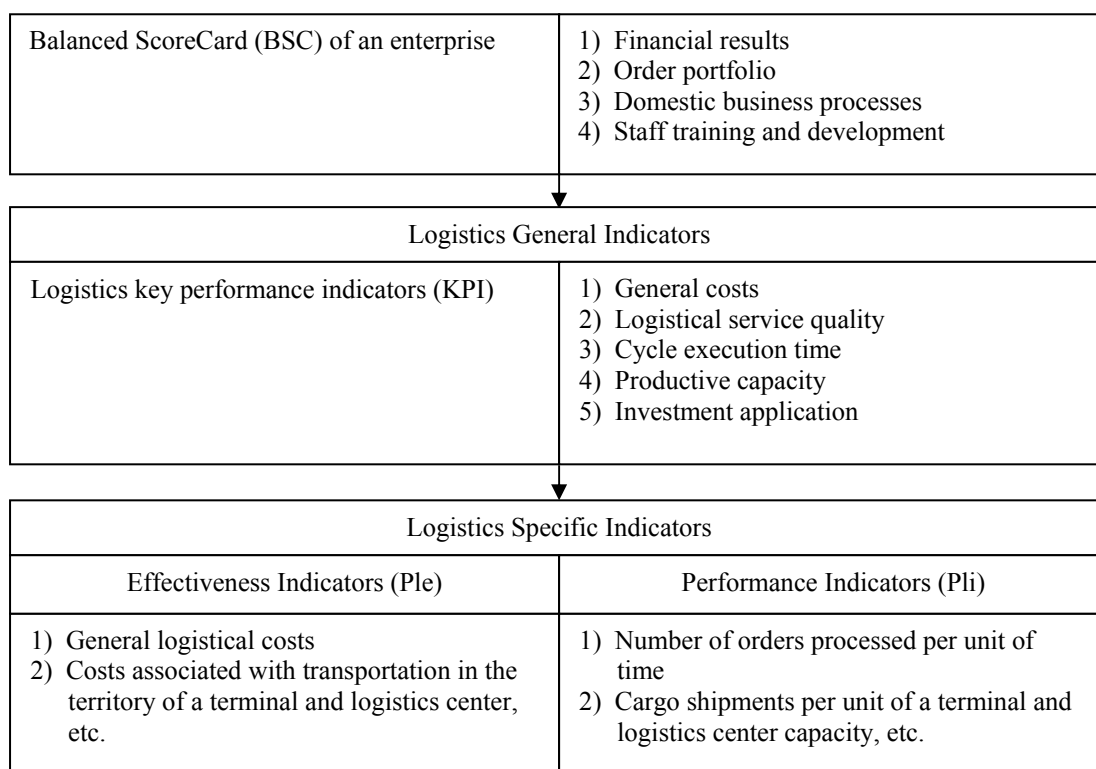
| Balanced ScoreCard (BSC) of an enterprise | 1) Financial results<br>2) Order portfolio<br>3) Domestic business processes<br>4) Staff training and development |
|---|---|

Logistics General Indicators

| Logistics key performance indicators (KPI) | 1) General costs<br>2) Logistical service quality<br>3) Cycle execution time<br>4) Productive capacity<br>5) Investment application |
|---|---|

Logistics Specific Indicators

| Effectiveness Indicators (Ple) | Performance Indicators (Pli) |
|---|---|
| 1) General logistical costs<br>2) Costs associated with transportation in the territory of a terminal and logistics center, etc. | 1) Number of orders processed per unit of time<br>2) Cargo shipments per unit of a terminal and logistics center capacity, etc. |